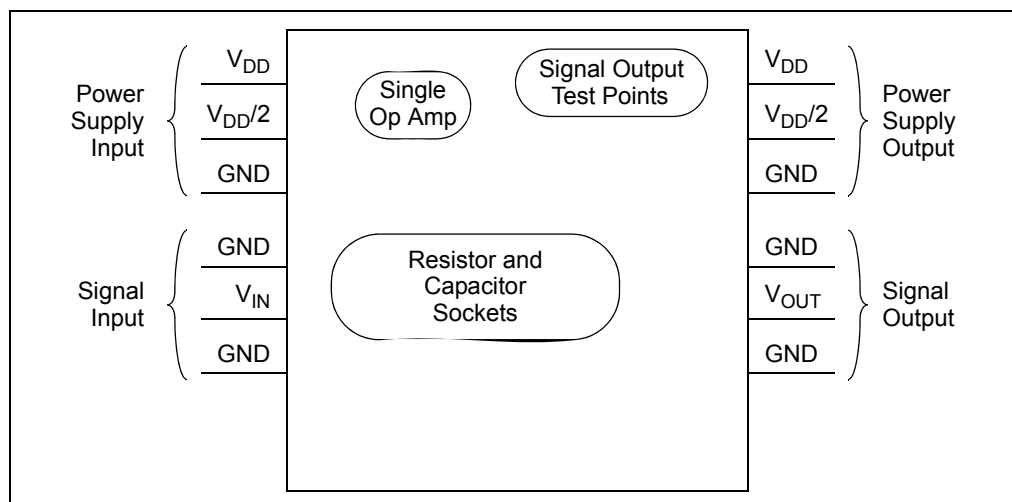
Power Supply Input

$V_{DD}$

$V_{DD}/2$

GND

Single Op Amp

Signal Output Test Points

$V_{DD}$

$V_{DD}/2$

GND

Power Supply Output

Signal Input

GND

$V_{IN}$

GND

Resistor and Capacitor Sockets

GND

$V_{OUT}$

GND

Signal Output